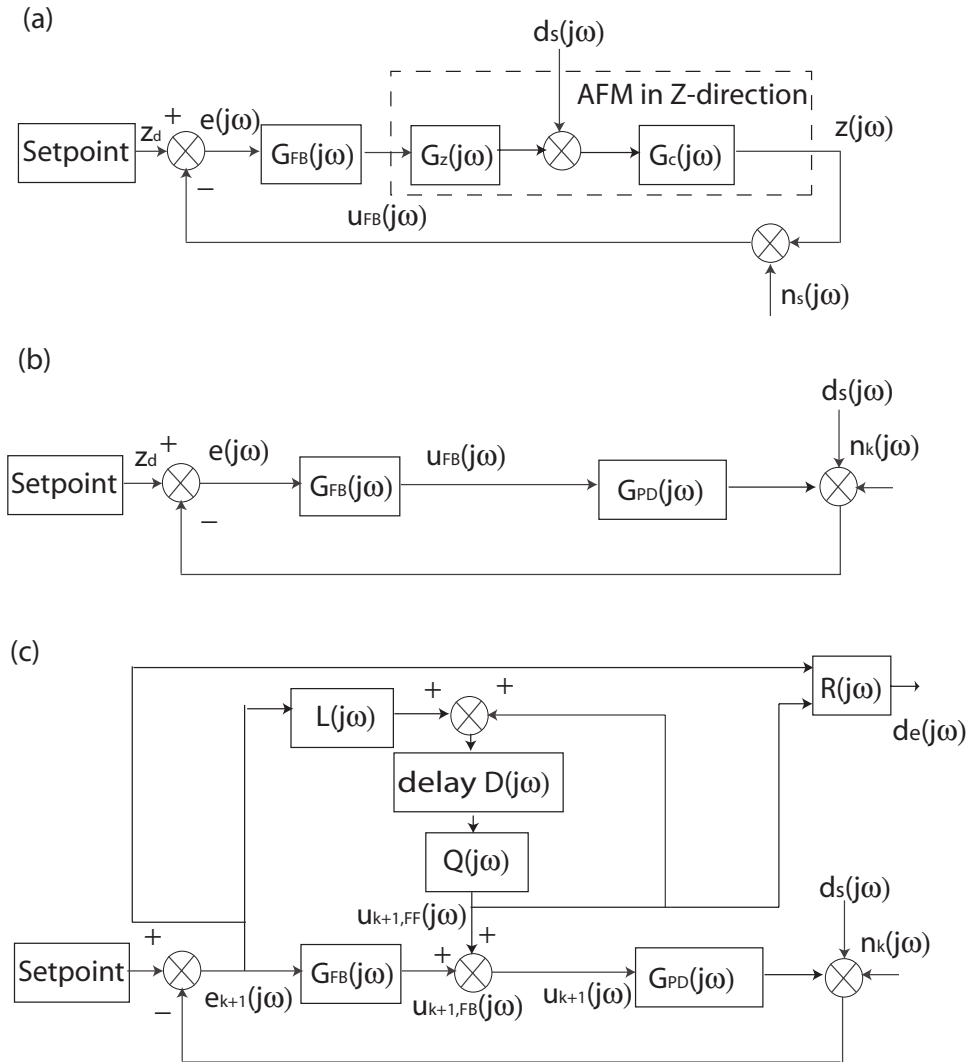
(a)

$d_s(j\omega)$

AFM in Z-direction

Setpoint $z_d$ + − $e(j\omega)$ $G_{FB}(j\omega)$ $G_z(j\omega)$ $G_c(j\omega)$ $z(j\omega)$

$u_{FB}(j\omega)$

$n_s(j\omega)$

(b)

$d_s(j\omega)$

$n_k(j\omega)$

Setpoint $z_d$ + − $e(j\omega)$ $G_{FB}(j\omega)$ $u_{FB}(j\omega)$ $G_{PD}(j\omega)$

(c)

$R(j\omega)$ $d_e(j\omega)$

$L(j\omega)$ + +

delay $D(j\omega)$

$Q(j\omega)$

$d_s(j\omega)$

$u_{k+1,FF}(j\omega)$ +

$n_k(j\omega)$

Setpoint + − $e_{k+1}(j\omega)$ $G_{FB}(j\omega)$ + $u_{k+1,FB}(j\omega)$ $u_{k+1}(j\omega)$ $G_{PD}(j\omega)$